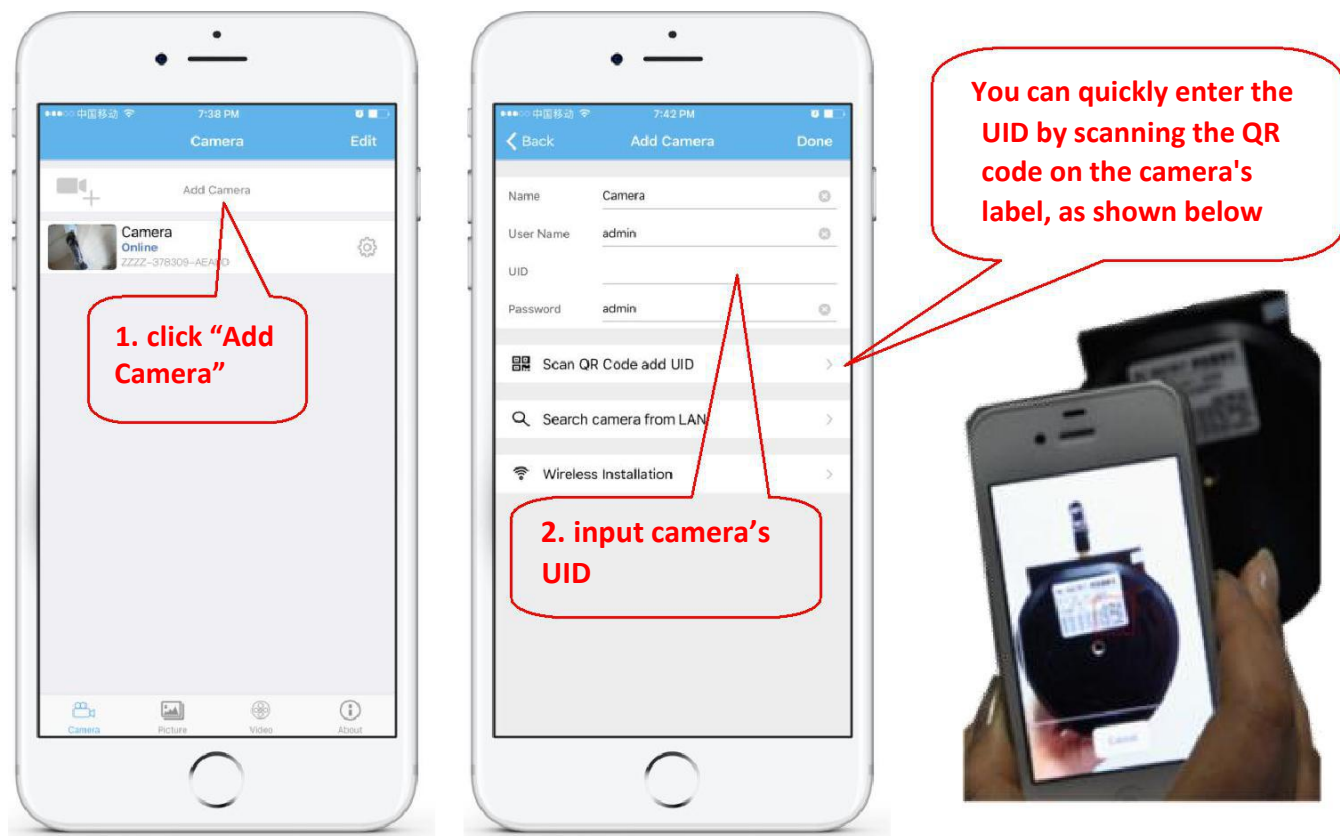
●●●○○ 中国移动 7:38 PM

Camera Edit

Add Camera

Camera
Online
ZZZZ-378309-AEAEO

1. click "Add Camera"

Camera Picture Video About

●●●○○ 中国移动 7:42 PM

Back Add Camera Done

Name Camera

User Name admin

UID

Password admin

Scan QR Code add UID

Search camera from LAN

Wireless Installation

2. input camera's UID

You can quickly enter the UID by scanning the QR code on the camera's label, as shown below

Cancel